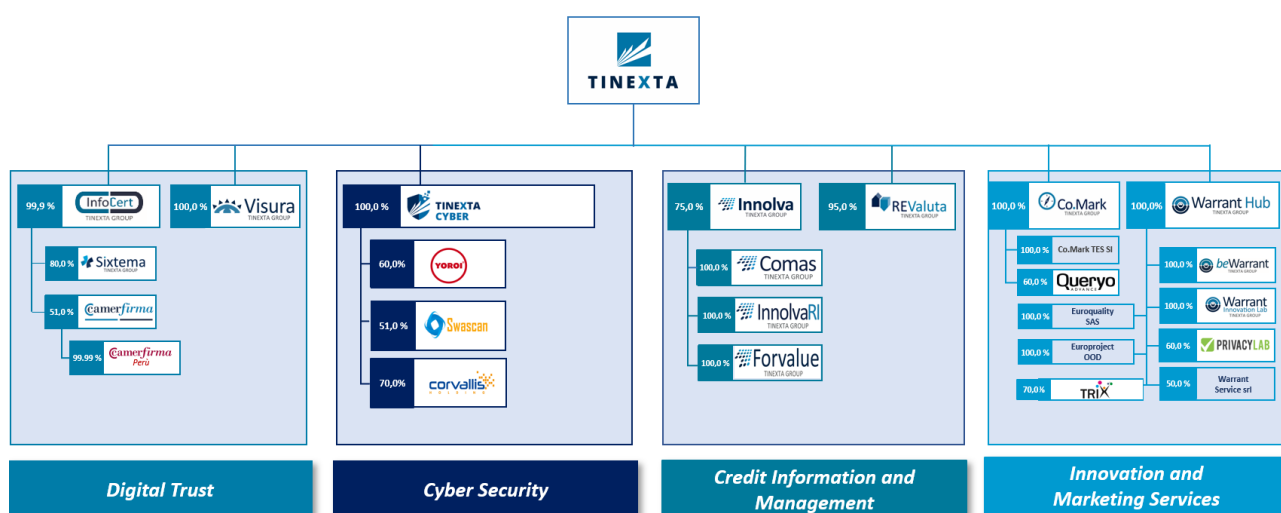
TINEXTA

99,9 % InfoCert TINEXTA GROUP
100,0 % Visura TINEXTA GROUP
80,0 % Sixtema TINEXTA GROUP
51,0 % Camerfirma
99.99 % Camerfirma Perù

100,0 % TINEXTA CYBER
60,0% YOROI
51,0 % Swascan
70,0% corvallis

75,0 % Innolva TINEXTA GROUP
95,0 % REValuta TINEXTA GROUP
100,0 % Comas TINEXTA GROUP
100,0 % InnolvaRI TINEXTA GROUP
100,0 % Forvalue TINEXTA GROUP

100,0 % Co.Mark TINEXTA GROUP
100,0% Warrant Hub TINEXTA GROUP
100,0 % Co.Mark TES SI
60,0 % Queryo ADVANCE
100,0 % Euroquality SAS
100,0 % Europroject OOD
70,0 % TRIX
100,0 % beWarrant TINEXTA GROUP
100,0 % Warrant Innovation Lab TINEXTA GROUP
60,0 % PRIVACYLAB
50,0 % Warrant Service srl

Digital Trust

Cyber Security

Credit Information and Management

Innovation and Marketing Services